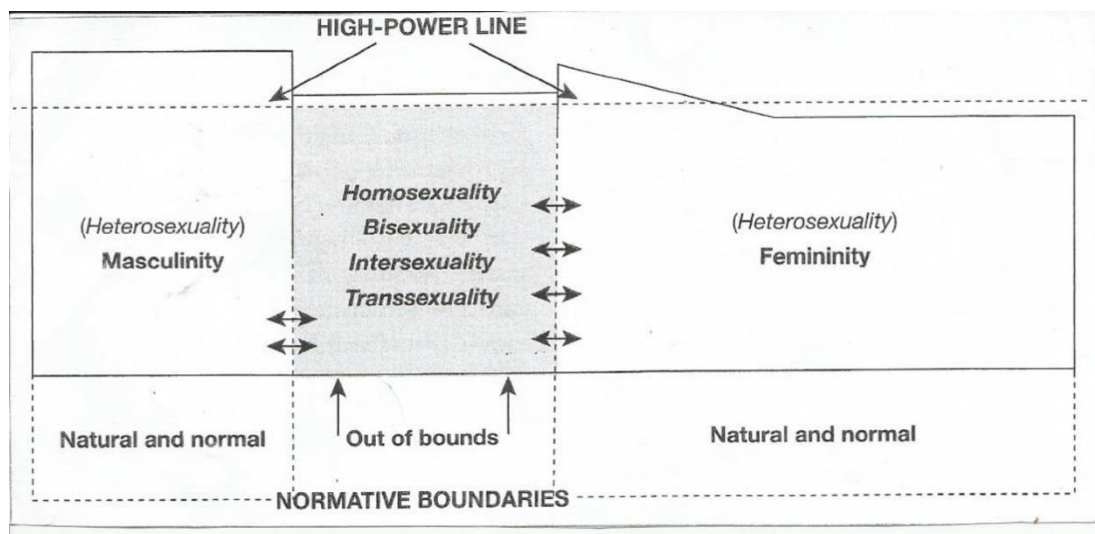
HIGH-POWER LINE

(Heterosexuality)
Masculinity

Homosexuality
Bisexuality
Intersexuality
Transsexuality

(Heterosexuality)
Femininity

Natural and normal

Out of bounds

Natural and normal

NORMATIVE BOUNDARIES